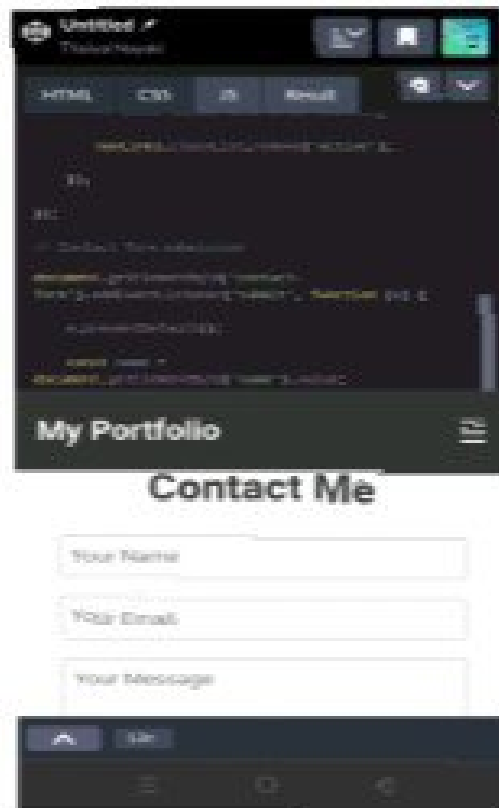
Untitled

HTML CSS JS Result

});

});

// Contact form submission

document.getElementById('contact-form').addEventListener('submit', function (e) {

e.preventDefault();

const name = document.getElementById('name').value;

My Portfolio

Contact Me

Your Name

Your Email

Your Message